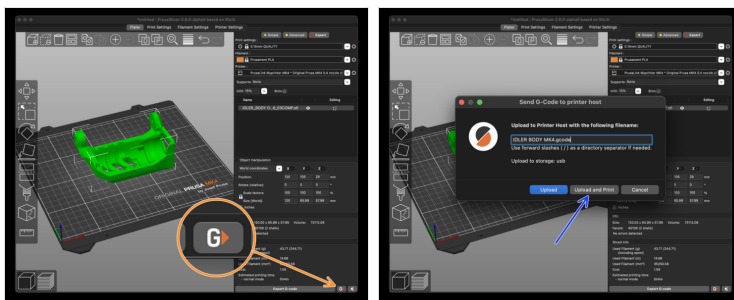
Plater Print Settings Filament Settings Printer Settings

Simple Advanced Expert

Print settings:
0.15mm QUALITY
Filament:
Prusament PLA
Printer:
Original Prusa MK4
Supports: None
Infill: 15%
Brim

Name
Editing
IDLER_BODY G...

Object manipulation
World coordinates
Position
Rotation
Scale factors
Size

ORIGINAL PRUSA MK4

G

Export G-code

Send G-Code to printer host

Upload to Printer Host with the following filename:
IDLER BODY MK4.gcode
Use forward slashes ( / ) as a directory separator if needed.

Upload to storage: usb

Upload
Upload and Print
Cancel

Estimated printing time
- normal mode